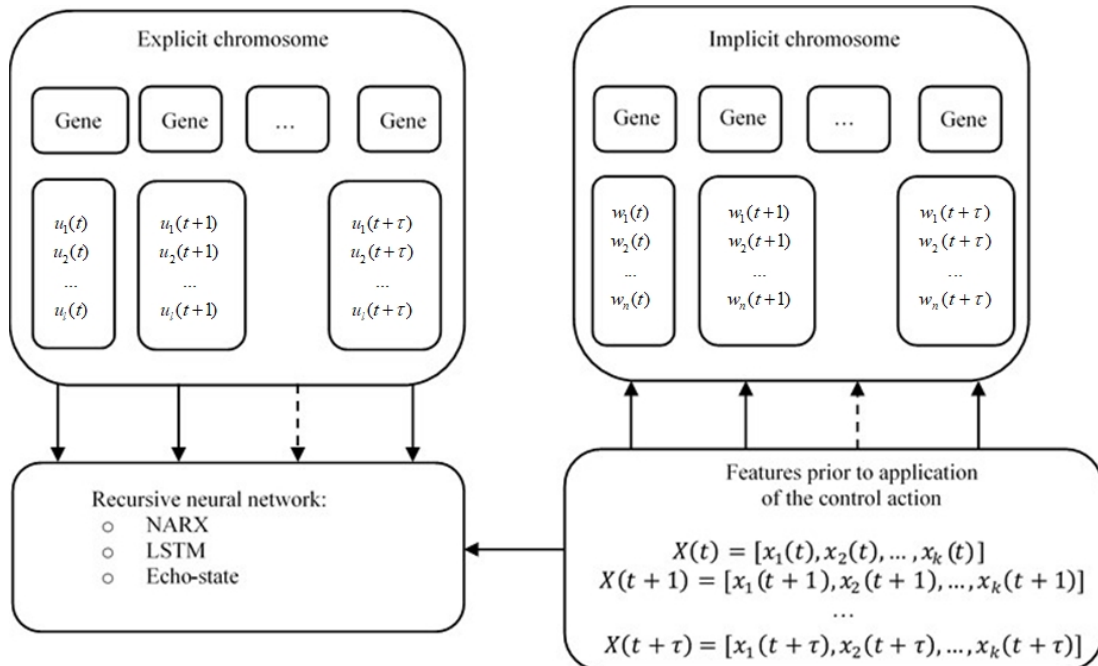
Explicit chromosome

Gene

Gene

...

Gene

$u_1(t)$
$u_2(t)$
...
$u_i(t)$

$u_1(t+1)$
$u_2(t+1)$
...
$u_i(t+1)$

$u_1(t+\tau)$
$u_2(t+\tau)$
...
$u_i(t+\tau)$

Implicit chromosome

Gene

Gene

...

Gene

$w_1(t)$
$w_2(t)$
...
$w_n(t)$

$w_1(t+1)$
$w_2(t+1)$
...
$w_n(t+1)$

$w_1(t+\tau)$
$w_2(t+\tau)$
...
$w_n(t+\tau)$

Recursive neural network:
○ NARX
○ LSTM
○ Echo-state

Features prior to application of the control action

$X(t) = [x_1(t), x_2(t), \dots, x_k(t)]$
$X(t+1) = [x_1(t+1), x_2(t+1), \dots, x_k(t+1)]$
...
$X(t+\tau) = [x_1(t+\tau), x_2(t+\tau), \dots, x_k(t+\tau)]$